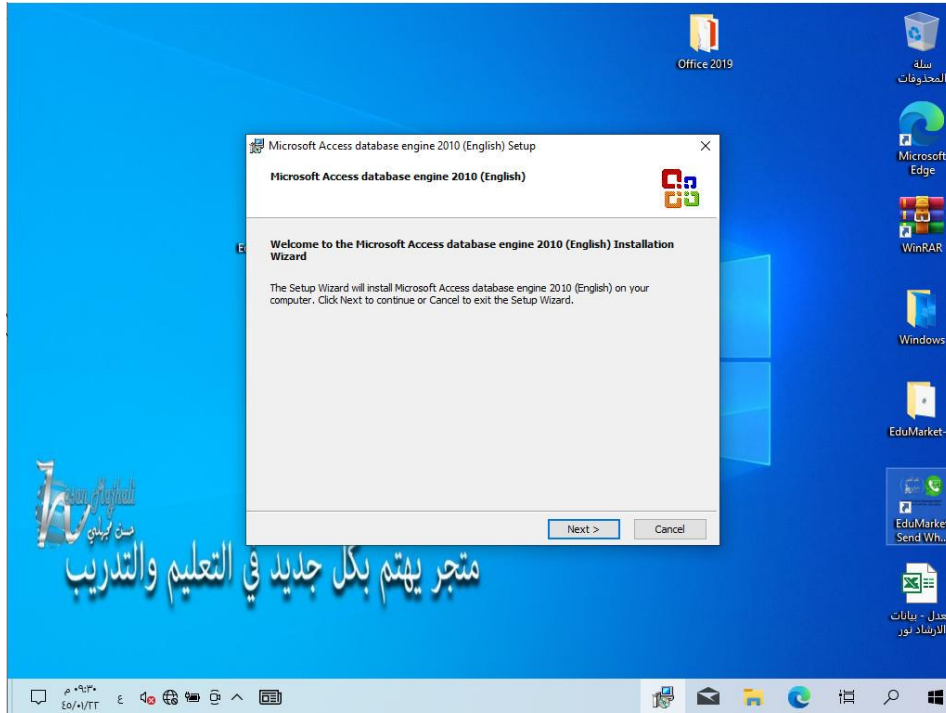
Office 2019

سلة المحذوفات

Microsoft Edge

WinRAR

Windows

EduMarket-

EduMarket Send Wh...

معدل - بيانات الارشاد نور

Microsoft Access database engine 2010 (English) Setup

Microsoft Access database engine 2010 (English)

Welcome to the Microsoft Access database engine 2010 (English) Installation Wizard

The Setup Wizard will install Microsoft Access database engine 2010 (English) on your computer. Click Next to continue or Cancel to exit the Setup Wizard.

Next >

Cancel

Hasan Alghali

حسن الغالي

متجر يهتم بكل جديد في التعليم والتدريب

٠٩:٣٠ م

٤٥/٠١/٢٢

ع